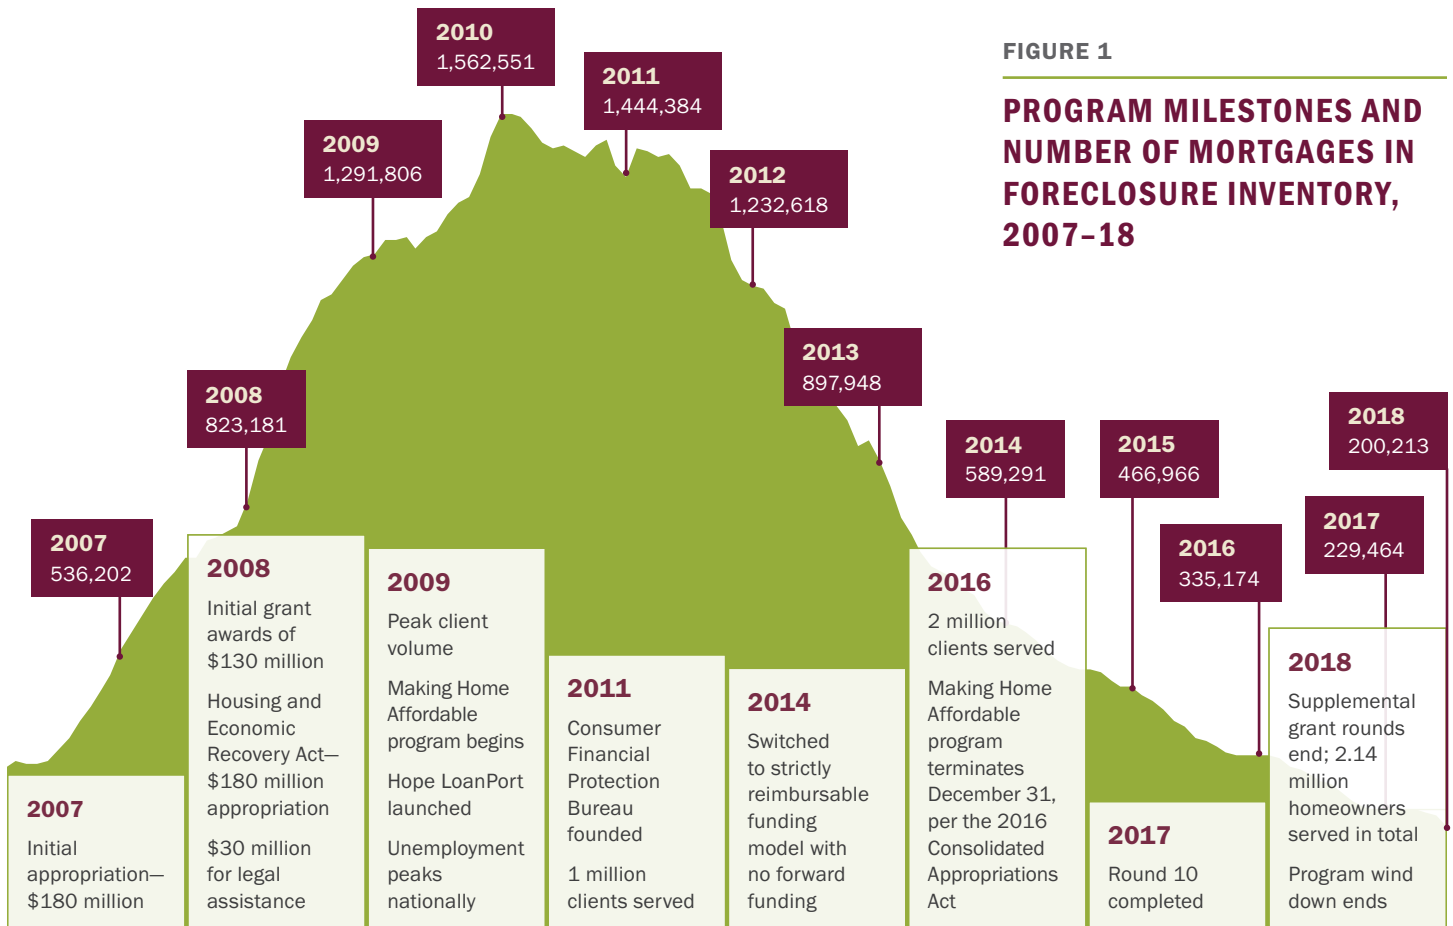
FIGURE 1

PROGRAM MILESTONES AND NUMBER OF MORTGAGES IN FORECLOSURE INVENTORY, 2007–18

2010
1,562,551

2011
1,444,384

2009
1,291,806

2012
1,232,618

2013
897,948

2008
823,181

2014
589,291

2015
466,966

2018
200,213

2007
536,202

2017
229,464

2016
335,174

2008
Initial grant awards of $130 million

Housing and Economic Recovery Act—$180 million appropriation

$30 million for legal assistance

2009
Peak client volume

Making Home Affordable program begins

Hope LoanPort launched

Unemployment peaks nationally

2016
2 million clients served

Making Home Affordable program terminates December 31, per the 2016 Consolidated Appropriations Act

2018
Supplemental grant rounds end; 2.14 million homeowners served in total

Program wind down ends

2011
Consumer Financial Protection Bureau founded

1 million clients served

2014
Switched to strictly reimbursable funding model with no forward funding

2007
Initial appropriation—$180 million

2017
Round 10 completed